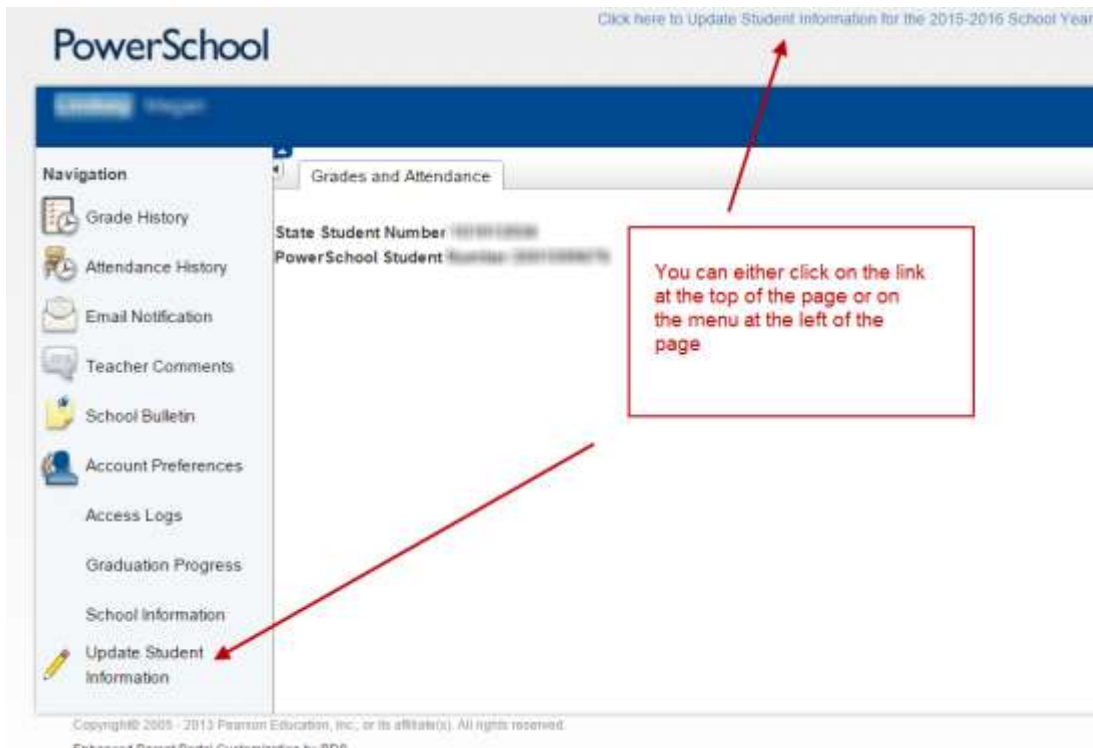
PowerSchool

Click here to Update Student Information for the 2015-2016 School Year

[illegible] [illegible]

Navigation

Grade History

Attendance History

Email Notification

Teacher Comments

School Bulletin

Account Preferences

Access Logs

Graduation Progress

School Information

Update Student Information

Grades and Attendance

State Student Number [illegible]

PowerSchool Student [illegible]

You can either click on the link at the top of the page or on the menu at the left of the page

Copyright© 2005 - 2013 Pearson Education, Inc., or its affiliate(s). All rights reserved.

Enhanced Parent Portal Customization by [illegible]